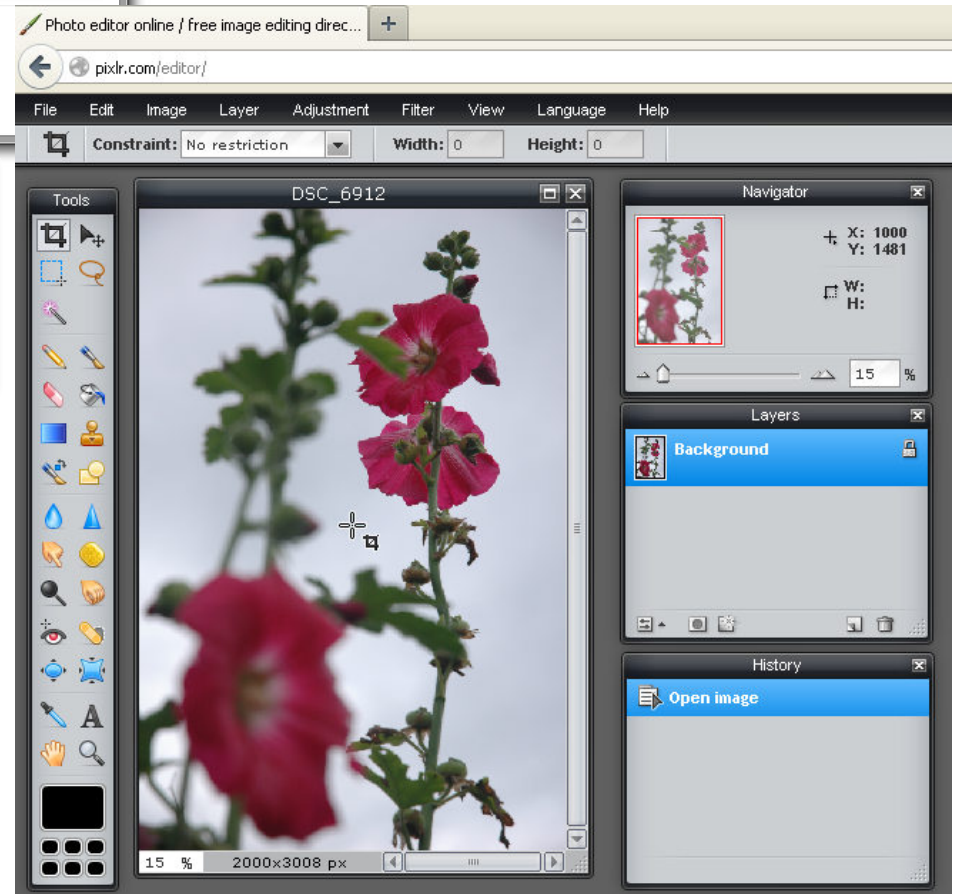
Photo editor online / free image editing direc...

pixlr.com/editor/

File Edit Image Layer Adjustment Filter View Language Help

Constraint: No restriction Width: 0 Height: 0

Tools

DSC_6912

Navigator

X: 1000
Y: 1481

W:
H:

15 %

Layers

Background

History

Open image

15 % 2000x3008 px